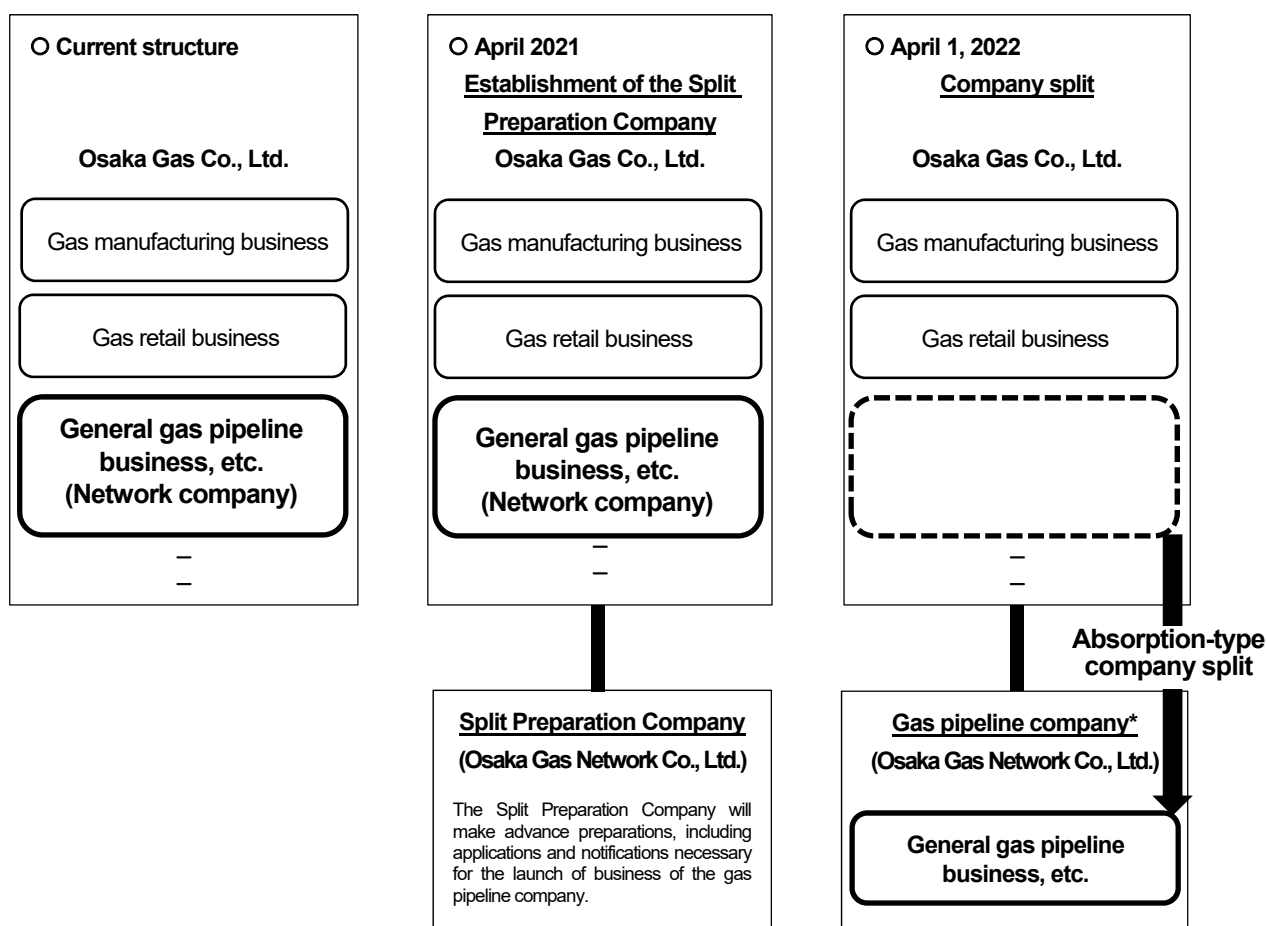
○ Current structure

Osaka Gas Co., Ltd.

Gas manufacturing business

Gas retail business

General gas pipeline business, etc. (Network company)

–
–

○ April 2021

Establishment of the Split Preparation Company

Osaka Gas Co., Ltd.

Gas manufacturing business

Gas retail business

General gas pipeline business, etc. (Network company)

–
–

Split Preparation Company

(Osaka Gas Network Co., Ltd.)

The Split Preparation Company will make advance preparations, including applications and notifications necessary for the launch of business of the gas pipeline company.

○ April 1, 2022

Company split

Osaka Gas Co., Ltd.

Gas manufacturing business

Gas retail business

–
–

Absorption-type company split

Gas pipeline company*

(Osaka Gas Network Co., Ltd.)

General gas pipeline business, etc.